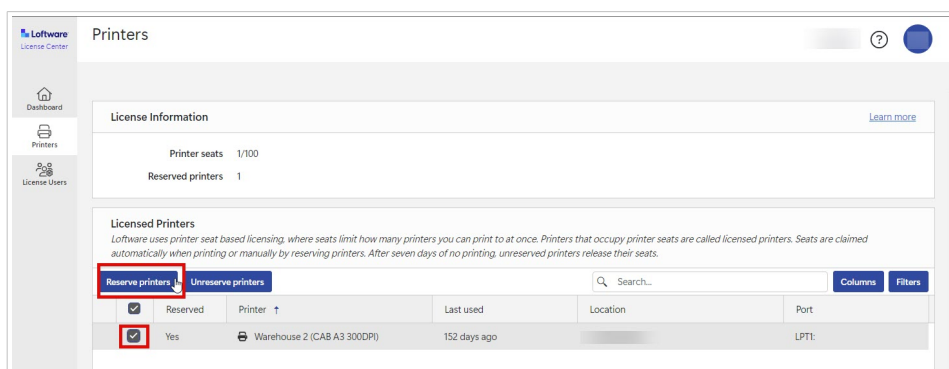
Loftware
License Center

Dashboard
Printers
License Users

Printers

?

License Information

Learn more

Printer seats 1/100
Reserved printers 1

Licensed Printers
Loftware uses printer seat based licensing, where seats limit how many printers you can print to at once. Printers that occupy printer seats are called licensed printers. Seats are claimed automatically when printing or manually by reserving printers. After seven days of no printing, unreserved printers release their seats.

Reserve printers
Unreserve printers
Search...
Columns
Filters

| | Reserved | Printer ↑ | Last used | Location | Port |
|---|---|---|---|---|---|
| ☑ | Yes | Warehouse 2 (CAB A3 300DPI) | 152 days ago | | LPT1: |